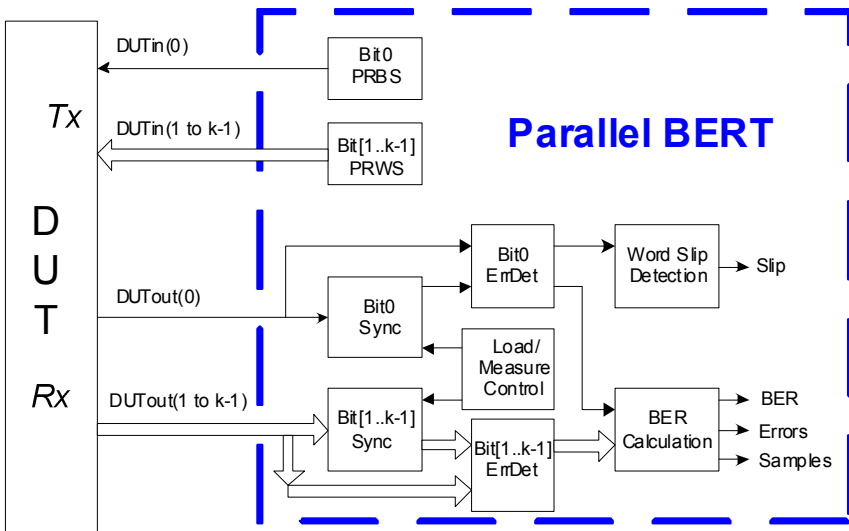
DUTin(0)

Bit0
PRBS

Tx

DUTin(1 to k-1)

Bit[1..k-1]
PRWS

Parallel BERT

D
U
T

Bit0
ErrDet

Word Slip
Detection

Slip

DUTout(0)

Bit0
Sync

Load/
Measure
Control

Rx

DUTout(1 to k-1)

Bit[1..k-1]
Sync

Bit[1..k-1]
ErrDet

BER
Calculation

BER

Errors

Samples